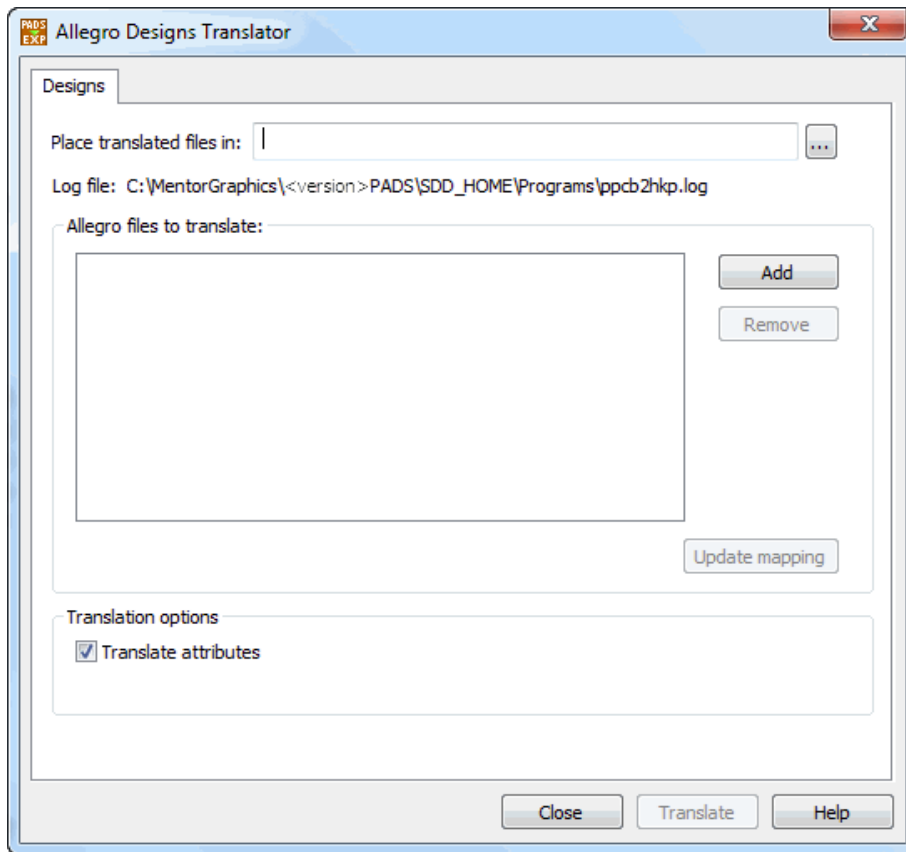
PADS EXP Allegro Designs Translator

X

Designs

Place translated files in: ...

Log file: C:\MentorGraphics\<version>PADS\SDD_HOME\Programs\ppcb2hkp.log

Allegro files to translate:

Add

Remove

Update mapping

Translation options

Translate attributes

Close

Translate

Help